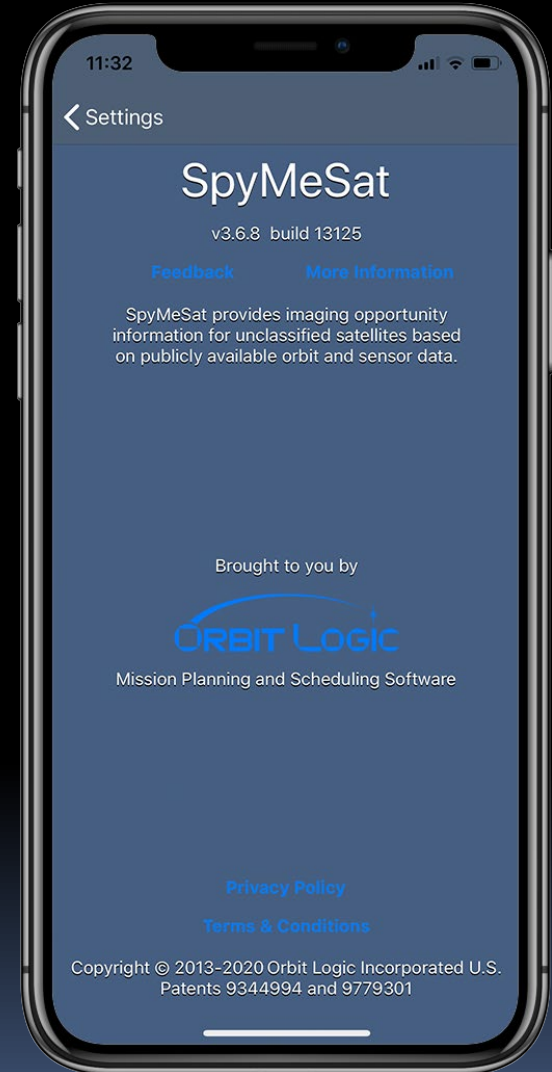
11:32

Settings

SpyMeSat

v3.6.8 build 13125

Feedback More Information

SpyMeSat provides imaging opportunity information for unclassified satellites based on publicly available orbit and sensor data.

Brought to you by

ORBIT LOGIC

Mission Planning and Scheduling Software

Privacy Policy

Terms & Conditions

Copyright © 2013-2020 Orbit Logic Incorporated U.S. Patents 9344994 and 9779301